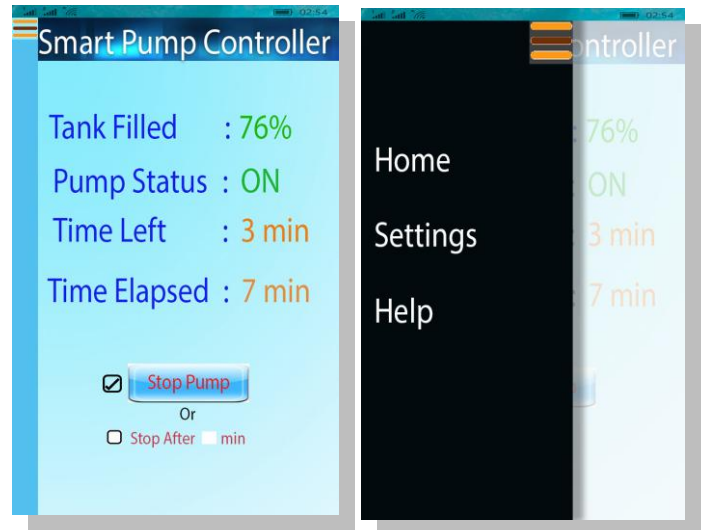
02:54

Smart Pump Controller

Tank Filled : 76%

Pump Status : ON

Time Left : 3 min

Time Elapsed : 7 min

Stop Pump

Or

Stop After min

02:54

ontroller

Home

Settings

Help

: 76%

ON

3 min

7 min